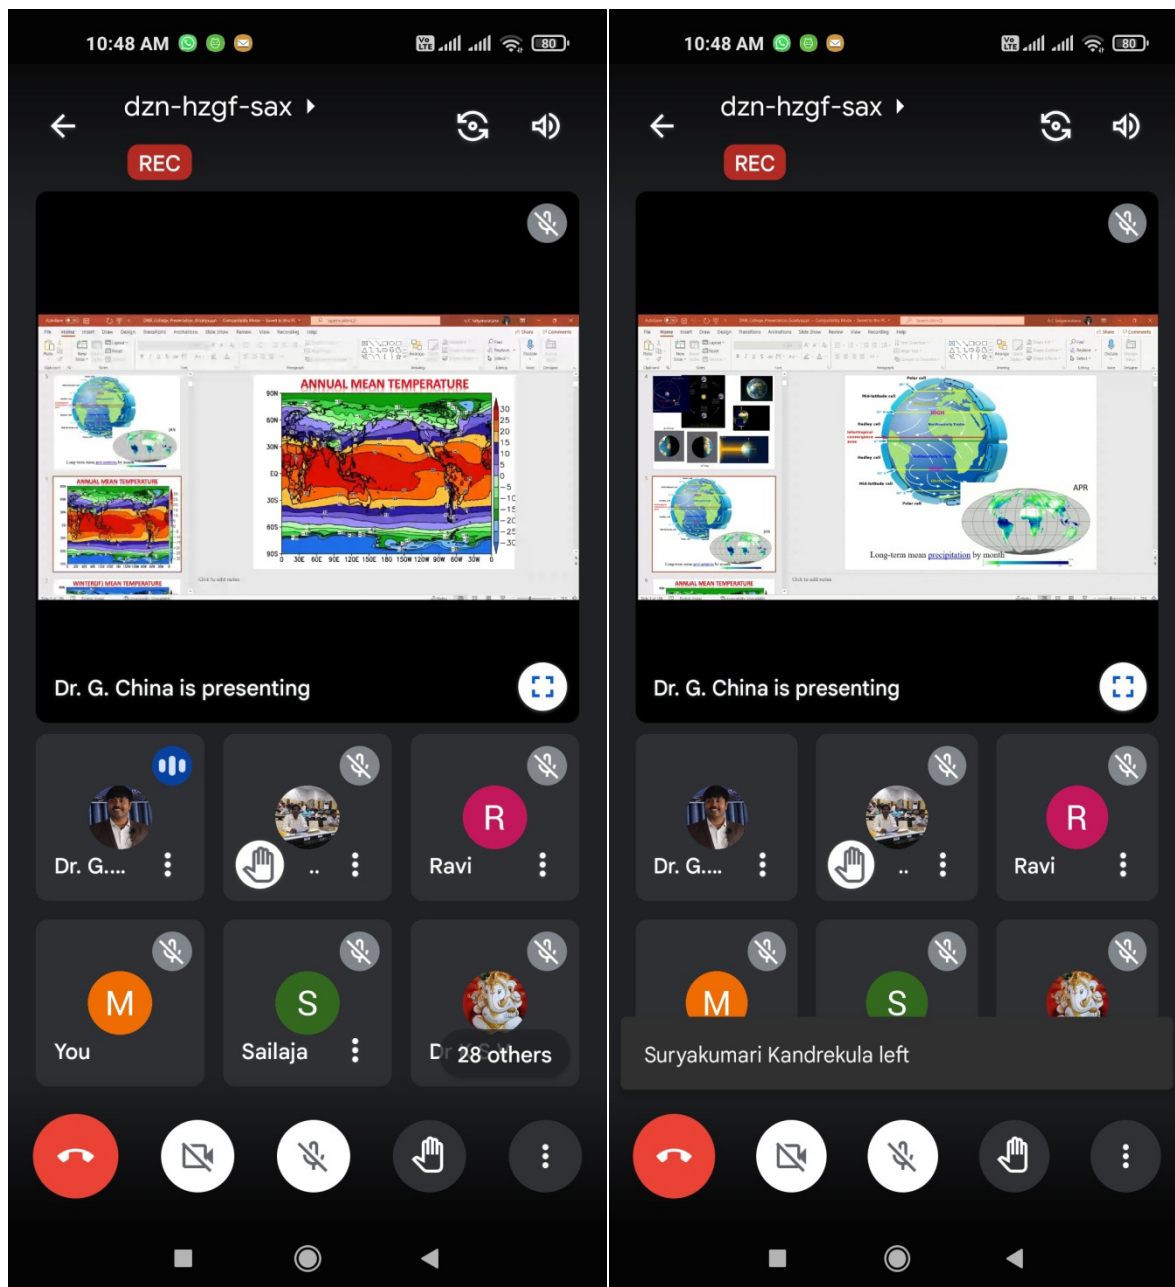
10:48 AM

80

dzn-hzgf-sax

REC

ANNUAL MEAN TEMPERATURE

90N
60N
30N
EQ
30S
60S
90S

0 30E 60E 90E 120E 150E 180 150W 120W 90W 60W 30W 0

30
25
20
15
10
5
0
-5
-10
-15
-20
-25
-30

ANNUAL MEAN TEMPERATURE

WINTER(JF) MEAN TEMPERATURE

Dr. G. China is presenting

Dr. G....

..

R
Ravi

M
You

S
Sailaja

Dr 28 others

10:48 AM

80

dzn-hzgf-sax

REC

APR

Long-term mean precipitation by month

ANNUAL MEAN TEMPERATURE

Dr. G. China is presenting

Dr. G....

..

R
Ravi

M

S

Suryakumari Kandrekula left